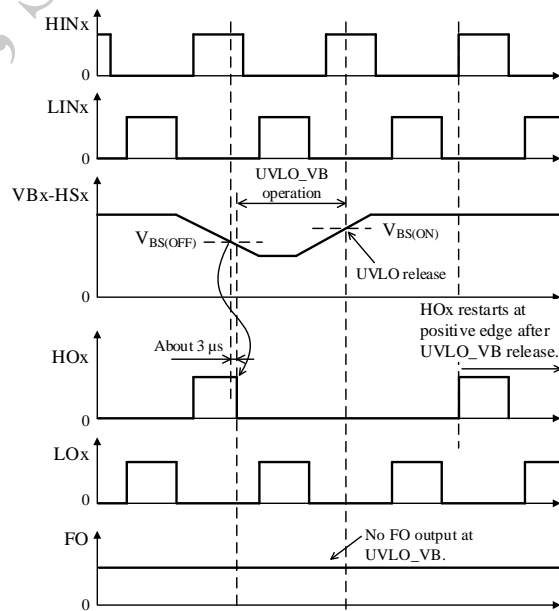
HINx

0

LINx

0

VBx-HSx

UVLO_VB operation

$V_{BS(OFF)}$

$V_{BS(ON)}$

UVLO release

0

HOx restarts at positive edge after UVLO_VB release.

HOx

About 3 μs

0

LOx

0

FO

No FO output at UVLO_VB.

0